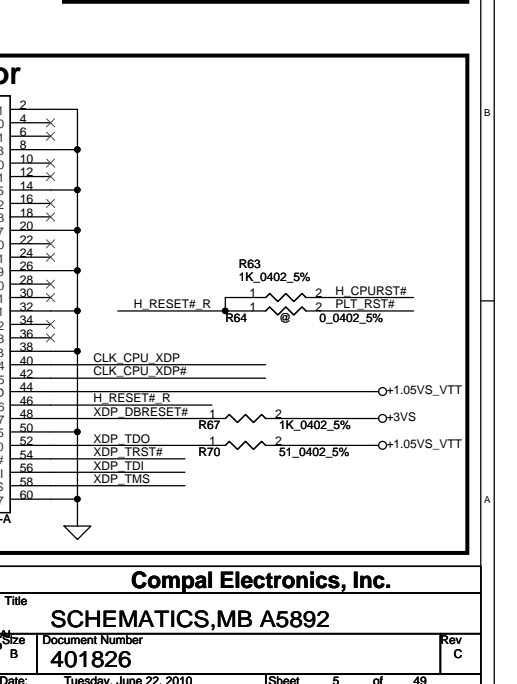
or

2
4
6
8
10
12
14
16
18
20
22
24
26
28
30
32
34
36
38
40
42
44
46
48
50
52
54
56
58
60

-A

B

R63
1K_0402_5%

1 2 H_CPURST#
H_RESET#_R 1 2 PLT_RST#
R64 @ 0_0402_5%

CLK_CPU_XDP
CLK_CPU_XDP#

+1.05VS_VTT

H_RESET#_R
XDP_DBRESET# 1 2 +3VS
R67 1K_0402_5%

XDP_TDO 1 2 +1.05VS_VTT
XDP_TRST# R70 51_0402_5%
XDP_TDI
XDP_TMS

A

Compal Electronics, Inc.

Title
SCHEMATICS,MB A5892

Size B
Document Number 401826
Rev C

Date: Tuesday, June 22, 2010
Sheet 5 of 49